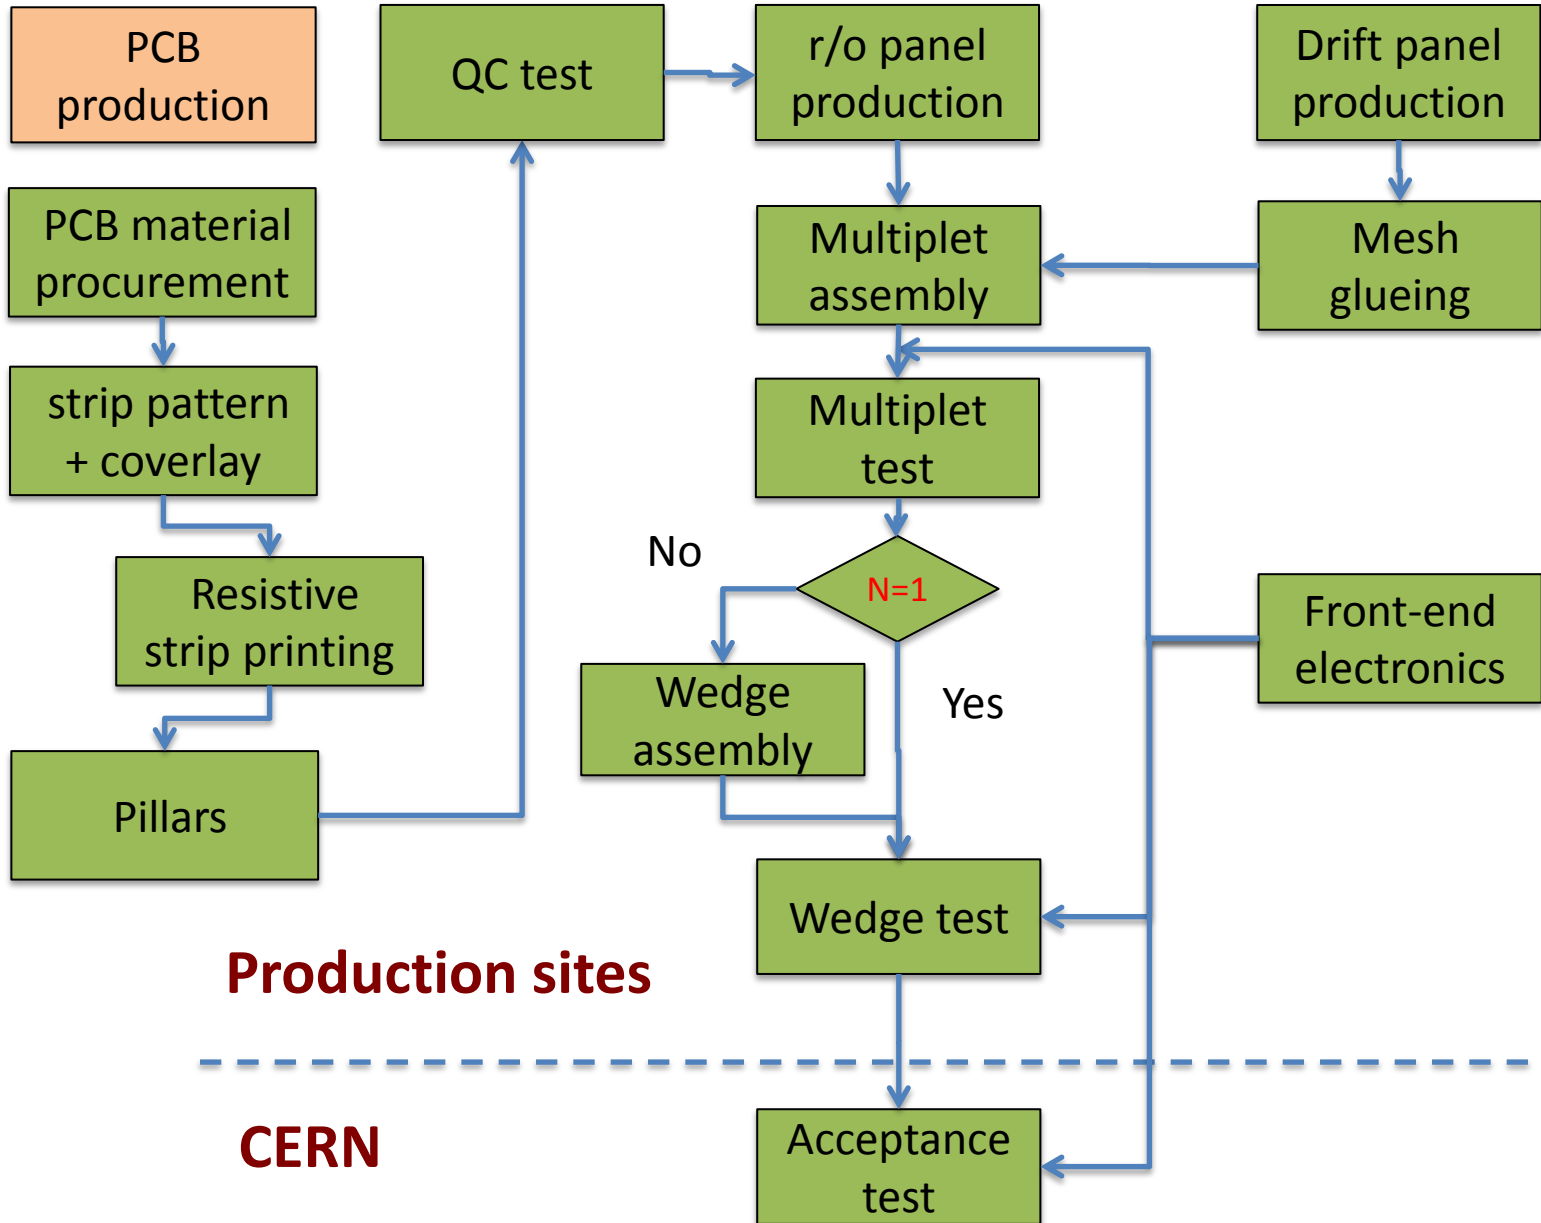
PCB production

QC test

r/o panel production

Drift panel production

PCB material procurement

Multiplet assembly

Mesh glueing

strip pattern + coverlay

Multiplet test

No

N=1

Resistive strip printing

Front-end electronics

Wedge assembly

Yes

Pillars

Wedge test

Production sites

CERN

Acceptance test